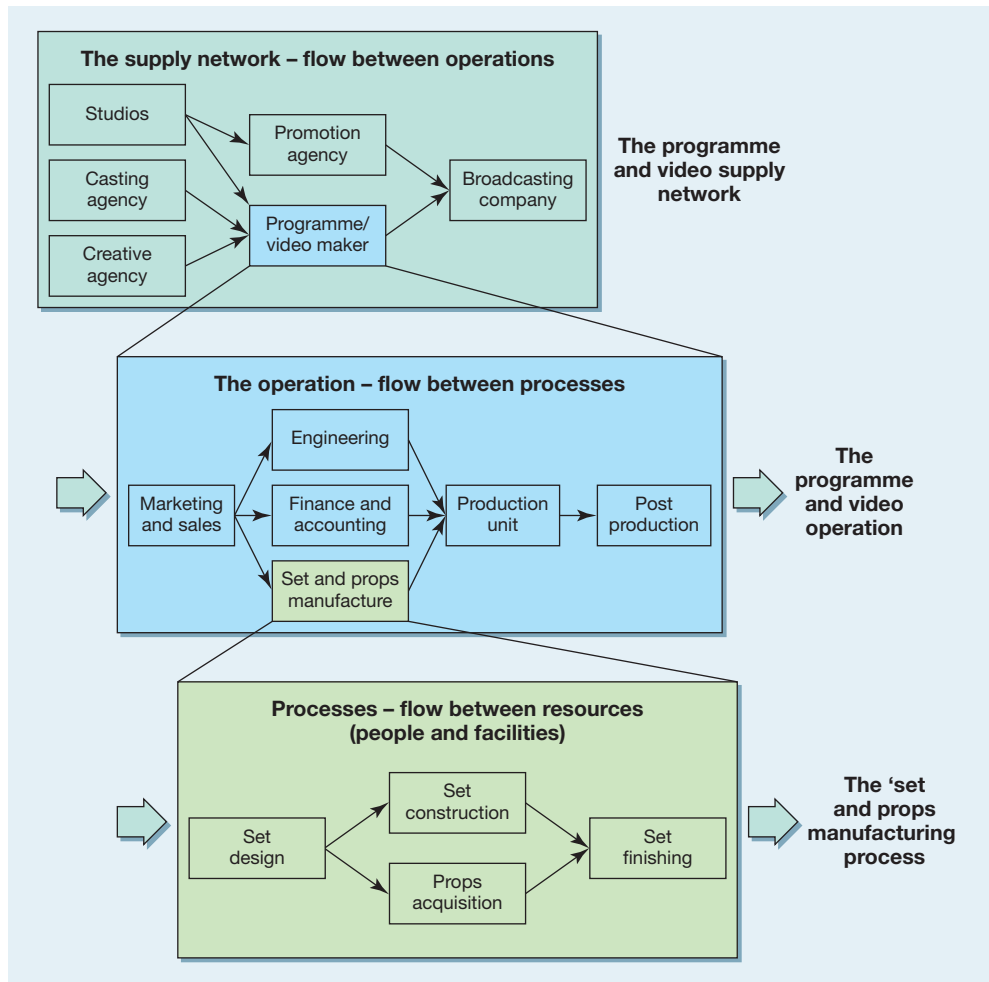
The supply network – flow between operations

Studios

Casting agency

Creative agency

Promotion agency

Programme/ video maker

Broadcasting company

The programme and video supply network

The operation – flow between processes

Marketing and sales

Engineering

Finance and accounting

Set and props manufacture

Production unit

Post production

The programme and video operation

Processes – flow between resources (people and facilities)

Set design

Set construction

Props acquisition

Set finishing

The ‘set and props manufacturing process